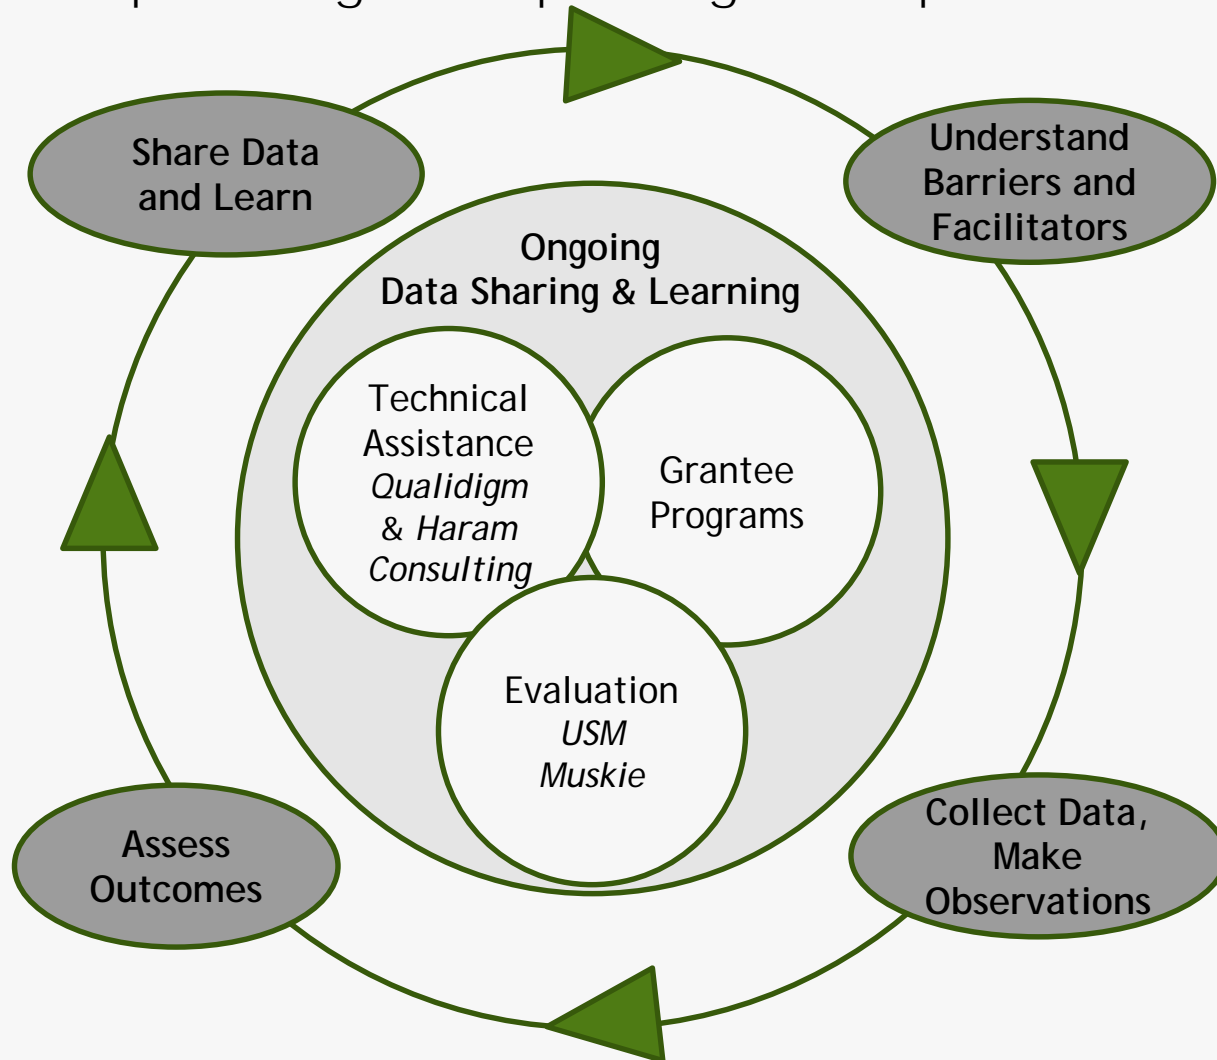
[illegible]

Share Data and Learn

Understand Barriers and Facilitators

Ongoing Data Sharing & Learning

Technical Assistance *Qualidigm & Haram Consulting*

Grantee Programs

Evaluation *USM Muskie*

Collect Data, Make Observations

Assess Outcomes